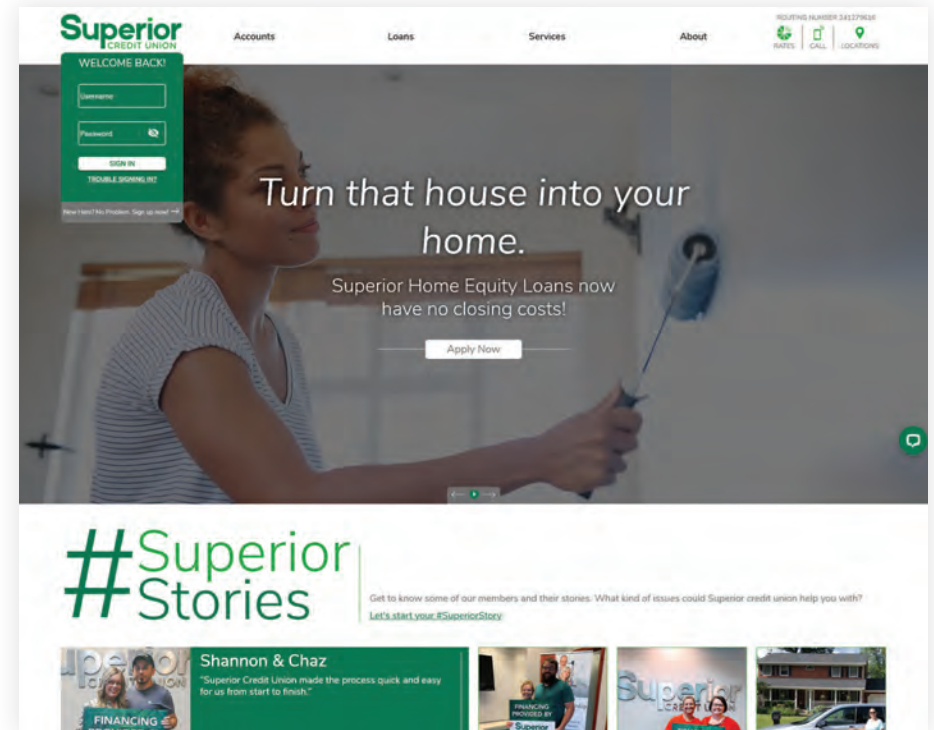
Superior
CREDIT UNION

Accounts
Loans
Services
About

ROUTING NUMBER 241279618
RATES
CALL
LOCATIONS

WELCOME BACK!
Username
Password
SIGN IN
TROUBLE SIGNING IN?
New Here? No Problem. Sign up now!

Turn that house into your home.

Superior Home Equity Loans now have no closing costs!

Apply Now

#Superior Stories

Get to know some of our members and their stories. What kind of issues could Superior credit union help you with?
Let's start your #SuperiorStory

Shannon & Chaz
"Superior Credit Union made the process quick and easy for us from start to finish."

FINANCING
FINANCING PROVIDED BY
Superior
Superior CREDIT UNION